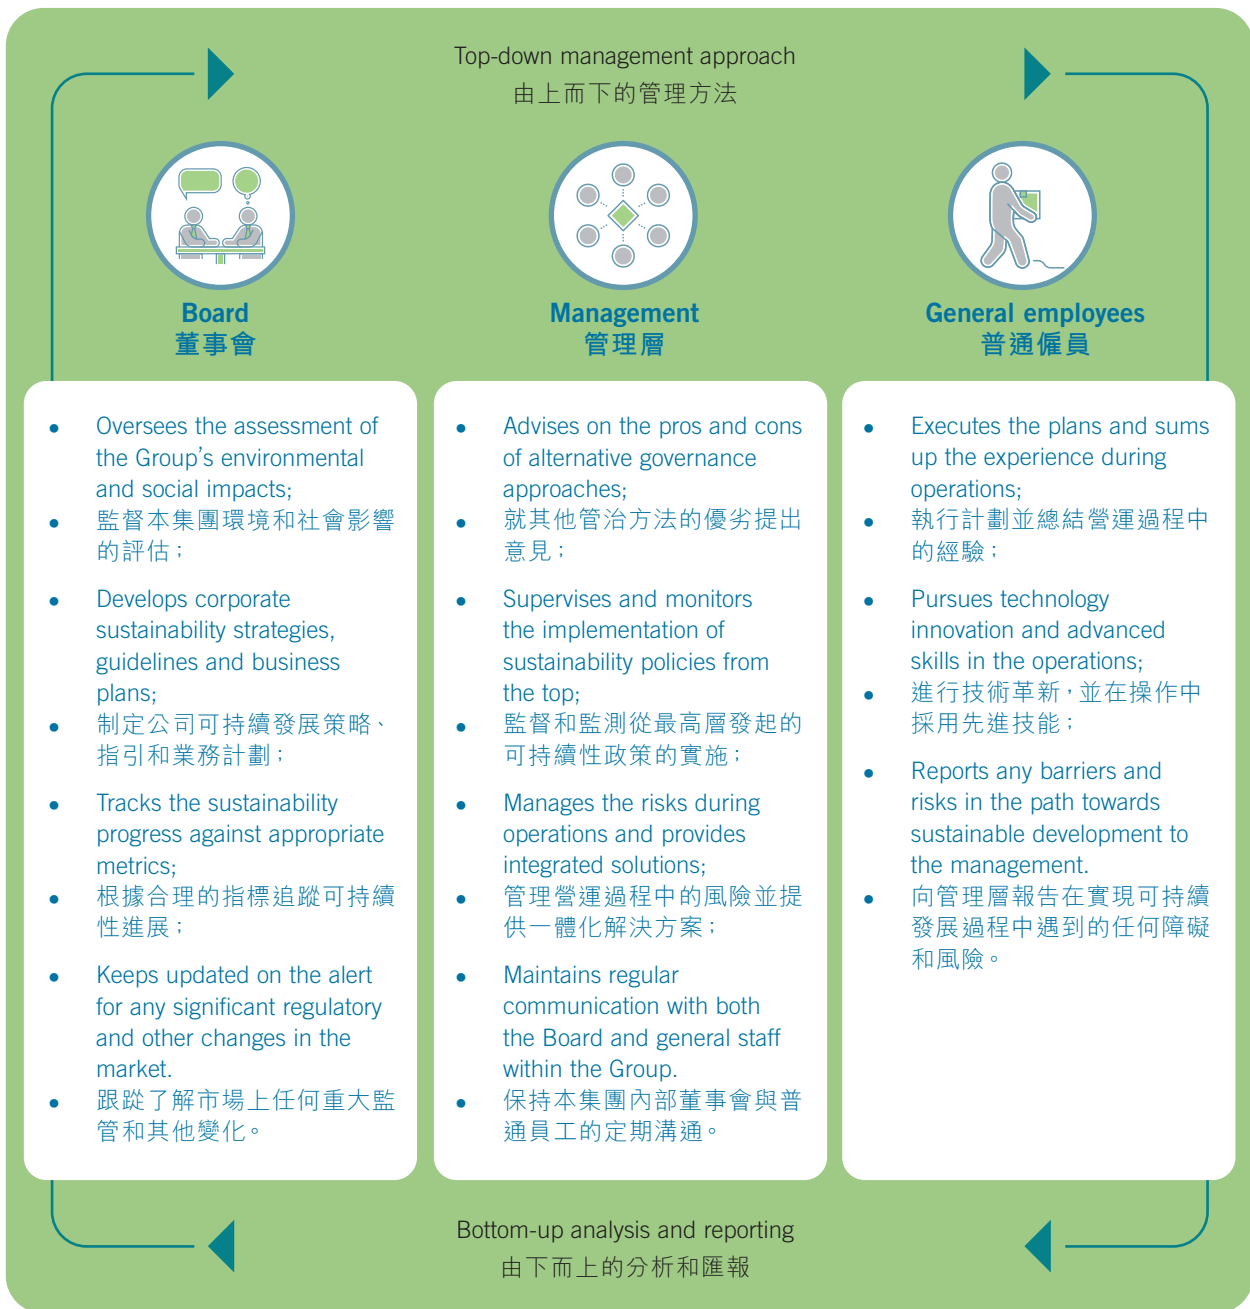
Top-down management approach
由上而下的管理方法

Board
董事會

Management
管理層

General employees
普通僱員

- Oversees the assessment of the Group's environmental and social impacts;
- 監督本集團環境和社會影響的評估；
- Develops corporate sustainability strategies, guidelines and business plans;
- 制定公司可持續發展策略、指引和業務計劃；
- Tracks the sustainability progress against appropriate metrics;
- 根據合理的指標追蹤可持續性進展；
- Keeps updated on the alert for any significant regulatory and other changes in the market.
- 跟蹤了解市場上任何重大監管和其他變化。

- Advises on the pros and cons of alternative governance approaches;
- 就其他管治方法的優劣提出意見；
- Supervises and monitors the implementation of sustainability policies from the top;
- 監督和監測從最高層發起的可持續性政策的實施；
- Manages the risks during operations and provides integrated solutions;
- 管理營運過程中的風險並提供一體化解決方案；
- Maintains regular communication with both the Board and general staff within the Group.
- 保持本集團內部董事會與普通員工的定期溝通。

- Executes the plans and sums up the experience during operations;
- 執行計劃並總結營運過程中的經驗；
- Pursues technology innovation and advanced skills in the operations;
- 進行技術革新，並在操作中採用先進技能；
- Reports any barriers and risks in the path towards sustainable development to the management.
- 向管理層報告在實現可持續發展過程中遇到的任何障礙和風險。

Bottom-up analysis and reporting
由下而上的分析和匯報